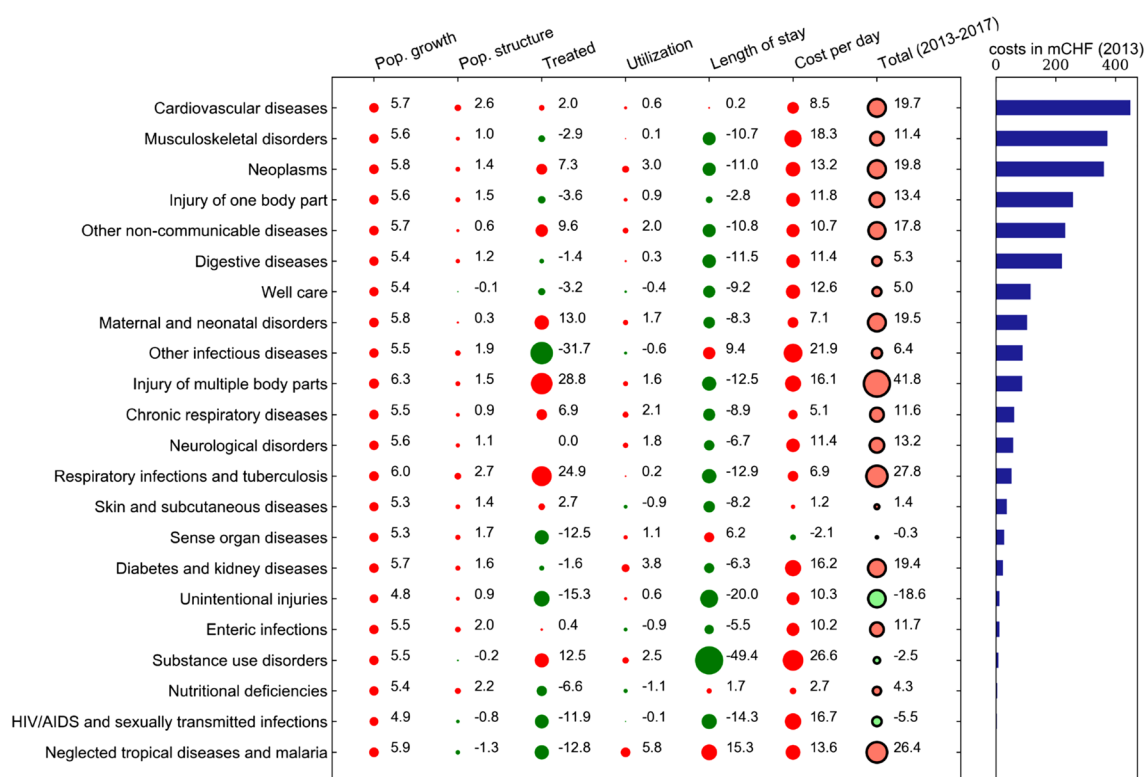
| | Pop. growth | Pop. structure | Treated | Utilization | Length of stay | Cost per day | Total (2013-2017) |
|---|---|---|---|---|---|---|---|
| Cardiovascular diseases | 5.7 | 2.6 | 2.0 | 0.6 | 0.2 | 8.5 | 19.7 |
| Musculoskeletal disorders | 5.6 | 1.0 | -2.9 | 0.1 | -10.7 | 18.3 | 11.4 |
| Neoplasms | 5.8 | 1.4 | 7.3 | 3.0 | -11.0 | 13.2 | 19.8 |
| Injury of one body part | 5.6 | 1.5 | -3.6 | 0.9 | -2.8 | 11.8 | 13.4 |
| Other non-communicable diseases | 5.7 | 0.6 | 9.6 | 2.0 | -10.8 | 10.7 | 17.8 |
| Digestive diseases | 5.4 | 1.2 | -1.4 | 0.3 | -11.5 | 11.4 | 5.3 |
| Well care | 5.4 | -0.1 | -3.2 | -0.4 | -9.2 | 12.6 | 5.0 |
| Maternal and neonatal disorders | 5.8 | 0.3 | 13.0 | 1.7 | -8.3 | 7.1 | 19.5 |
| Other infectious diseases | 5.5 | 1.9 | -31.7 | -0.6 | 9.4 | 21.9 | 6.4 |
| Injury of multiple body parts | 6.3 | 1.5 | 28.8 | 1.6 | -12.5 | 16.1 | 41.8 |
| Chronic respiratory diseases | 5.5 | 0.9 | 6.9 | 2.1 | -8.9 | 5.1 | 11.6 |
| Neurological disorders | 5.6 | 1.1 | 0.0 | 1.8 | -6.7 | 11.4 | 13.2 |
| Respiratory infections and tuberculosis | 6.0 | 2.7 | 24.9 | 0.2 | -12.9 | 6.9 | 27.8 |
| Skin and subcutaneous diseases | 5.3 | 1.4 | 2.7 | -0.9 | -8.2 | 1.2 | 1.4 |
| Sense organ diseases | 5.3 | 1.7 | -12.5 | 1.1 | 6.2 | -2.1 | -0.3 |
| Diabetes and kidney diseases | 5.7 | 1.6 | -1.6 | 3.8 | -6.3 | 16.2 | 19.4 |
| Unintentional injuries | 4.8 | 0.9 | -15.3 | 0.6 | -20.0 | 10.3 | -18.6 |
| Enteric infections | 5.5 | 2.0 | 0.4 | -0.9 | -5.5 | 10.2 | 11.7 |
| Substance use disorders | 5.5 | -0.2 | 12.5 | 2.5 | -49.4 | 26.6 | -2.5 |
| Nutritional deficiencies | 5.4 | 2.2 | -6.6 | -1.1 | 1.7 | 2.7 | 4.3 |
| HIV/AIDS and sexually transmitted infections | 4.9 | -0.8 | -11.9 | -0.1 | -14.3 | 16.7 | -5.5 |
| Neglected tropical diseases and malaria | 5.9 | -1.3 | -12.8 | 5.8 | 15.3 | 13.6 | 26.4 |

costs in mCHF (2013)
0 200 400